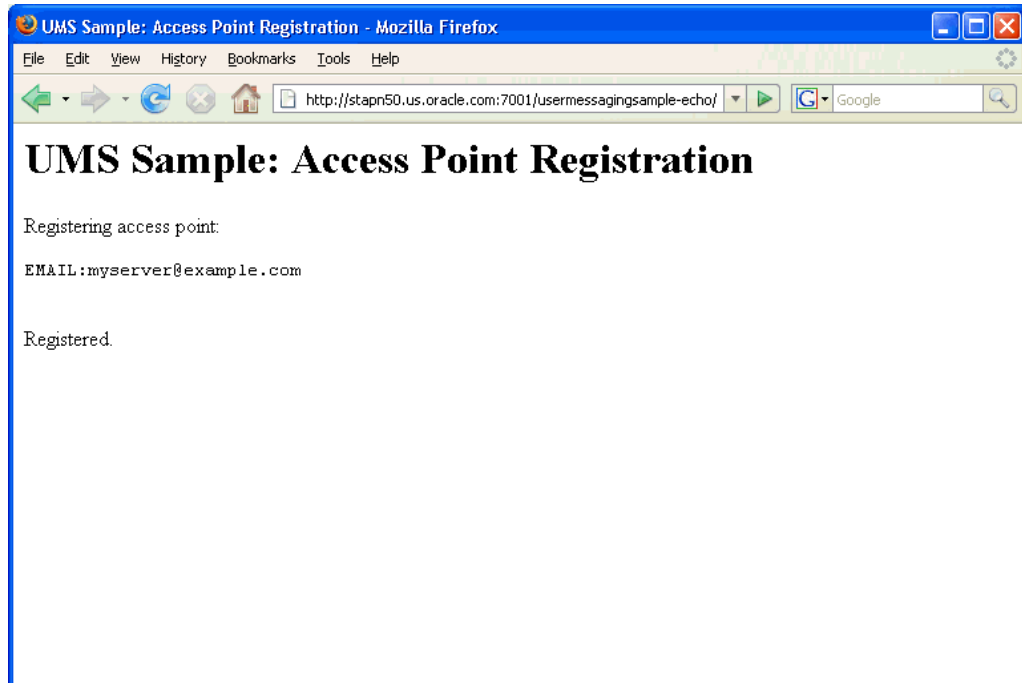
UMS Sample: Access Point Registration - Mozilla Firefox

File Edit View History Bookmarks Tools Help

http://stapn50.us.oracle.com:7001/usermessagingsample-echo/

Google

# UMS Sample: Access Point Registration

Registering access point:

EMAIL:myserver@example.com

Registered.